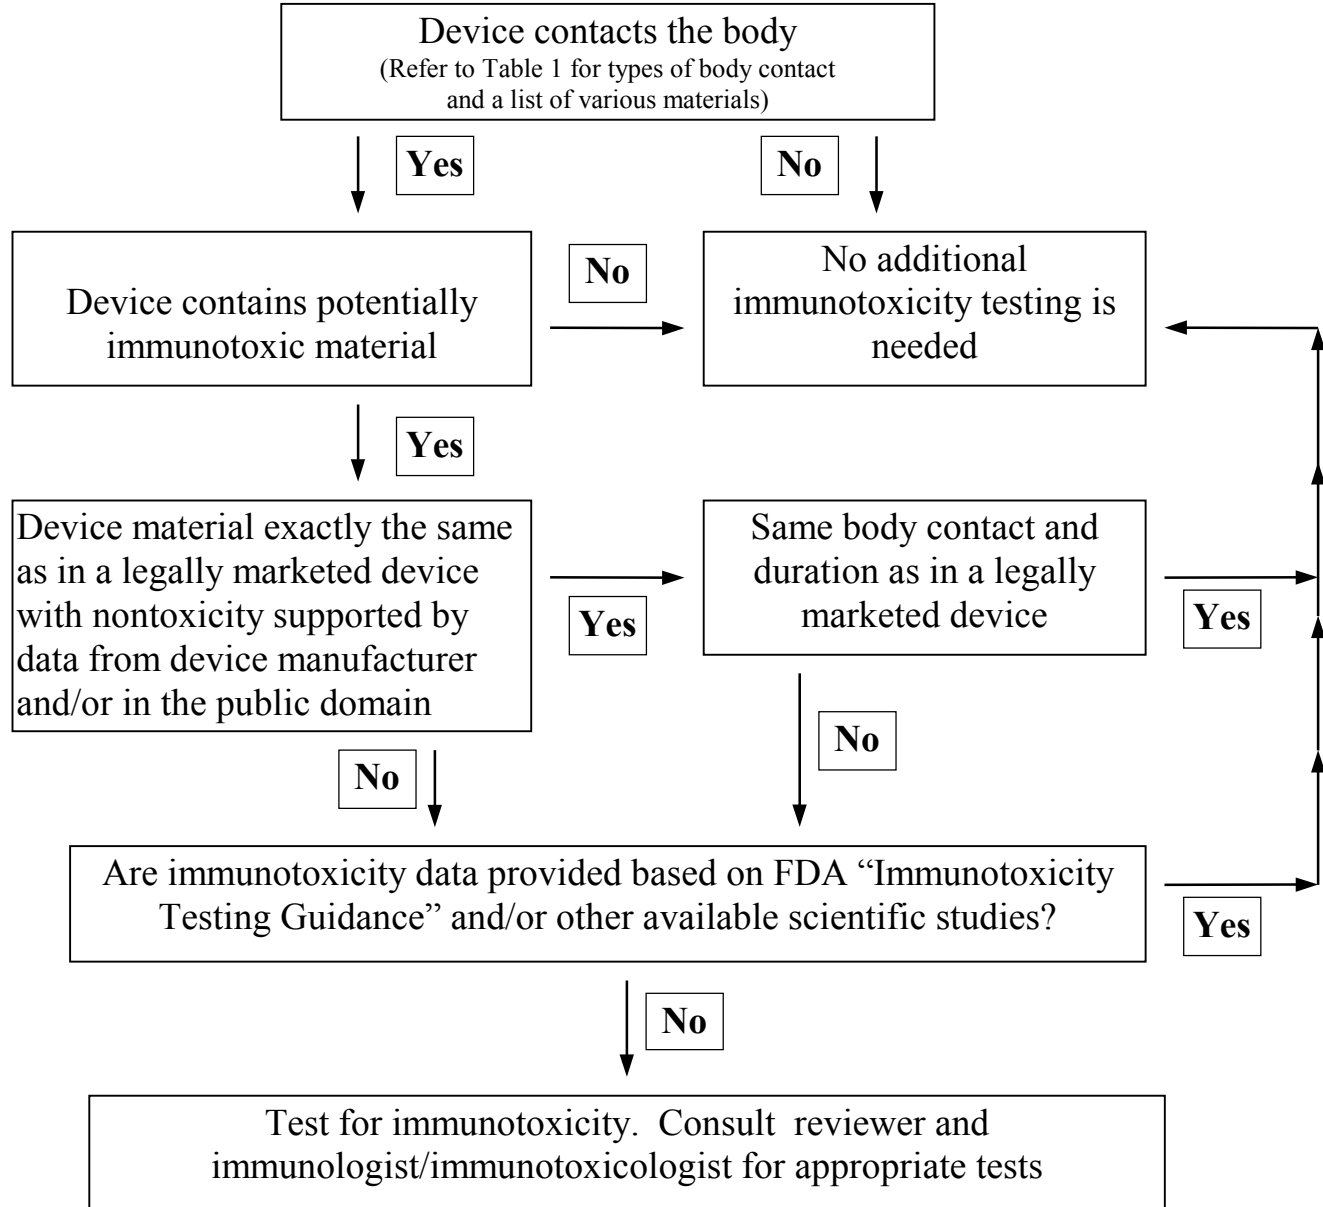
Device contacts the body
(Refer to Table 1 for types of body contact and a list of various materials)

Yes

No

Device contains potentially immunotoxic material

No

No additional immunotoxicity testing is needed

Yes

Device material exactly the same as in a legally marketed device with nontoxicity supported by data from device manufacturer and/or in the public domain

Yes

Same body contact and duration as in a legally marketed device

Yes

No

No

Are immunotoxicity data provided based on FDA "Immunotoxicity Testing Guidance" and/or other available scientific studies?

Yes

No

Test for immunotoxicity. Consult reviewer and immunologist/immunotoxicologist for appropriate tests